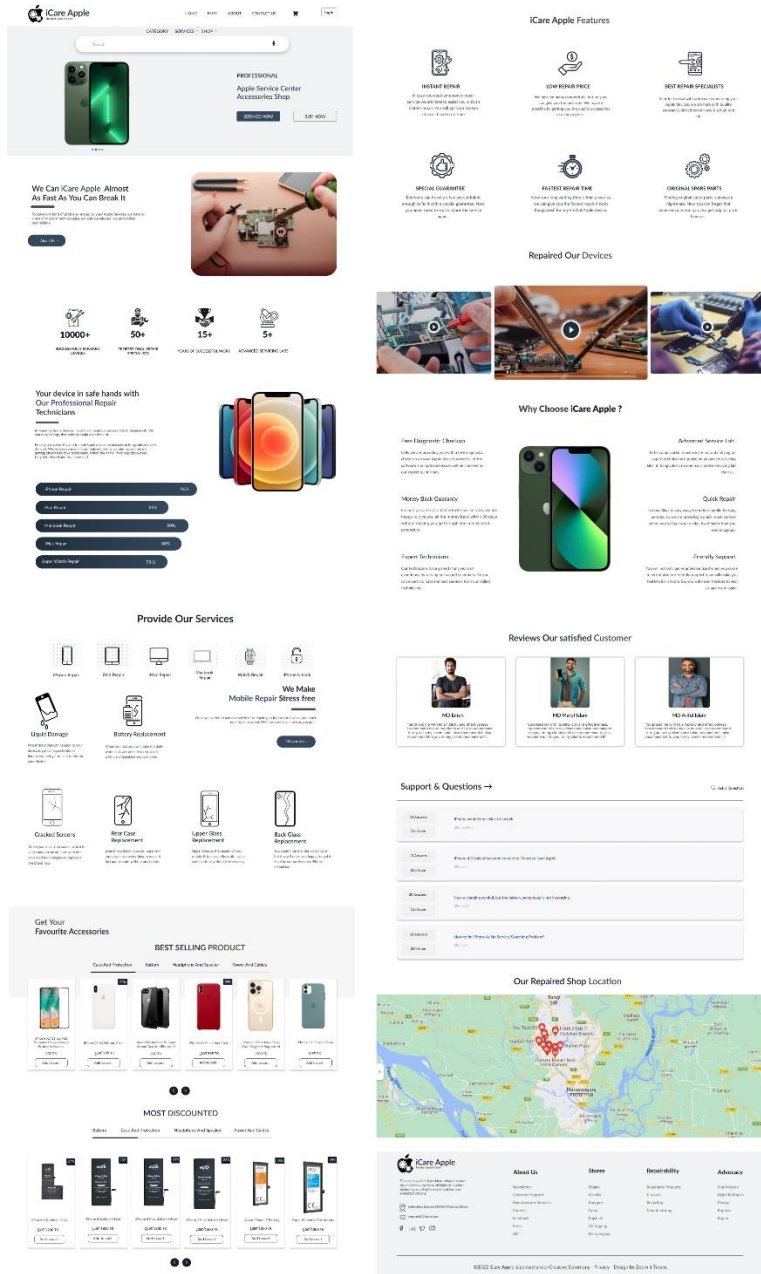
iCare Apple

HOME BLOG ABOUT CONTACT US Login

CATEGORY SERVICES SHOP

Search

PROFESSIONAL

Apple Service Center Accessories Shop

SERVICE NOW BUY NOW

We Can iCare Apple Almost As Fast As You Can Break It

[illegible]

10000+ 50+ 15+ 5+

YEARS OF SUCCESSFUL WORK ADVANCED SERVICING LABS

Your device in safe hands with Our Professional Repair Technicians

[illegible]

iPhone Repair
iPad Repair
Macbook Repair
iMac Repair
Apple Watch Repair

Provide Our Services

iPhone Repair
iPad Repair
iMac Repair
Macbook Repair
Watch Repair
iPhone Unlock

We Make Mobile Repair Stress free

Liquid Damage
Battery Replacement

Cracked Screens
Rear Case Replacement
Upper Glass Replacement
Back Glass Replacement

Get Your Favourite Accessories

BEST SELLING PRODUCT

Case And Protection Battery Headphone And Speaker Power And Cables

MOST DISCOUNTED

Battery Case And Protection Headphone And Speaker Power And Cables

iCare Apple Features

INSTANT REPAIR
LOW REPAIR PRICE
BEST REPAIR SPECIALISTS
SPECIAL GUARANTEE
FASTEST REPAIR TIME
ORIGINAL SPARE PARTS

Repaired Our Devices

Why Choose iCare Apple ?

Free Diagnostic Checkup
Money Back Guaranty
Expert Technicians
Advanced Service Lab
Quick Repair
Friendly Support

Reviews Our satisfied Customer

MD Emon
MD Mahid Islam
MD Arifl Islam

Support & Questions →

Ask a Question

Our Repaired Shop Location

iCare Apple

About Us
Stores
Reparability
Advocacy

©2022 iCare Apple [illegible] Design by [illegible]